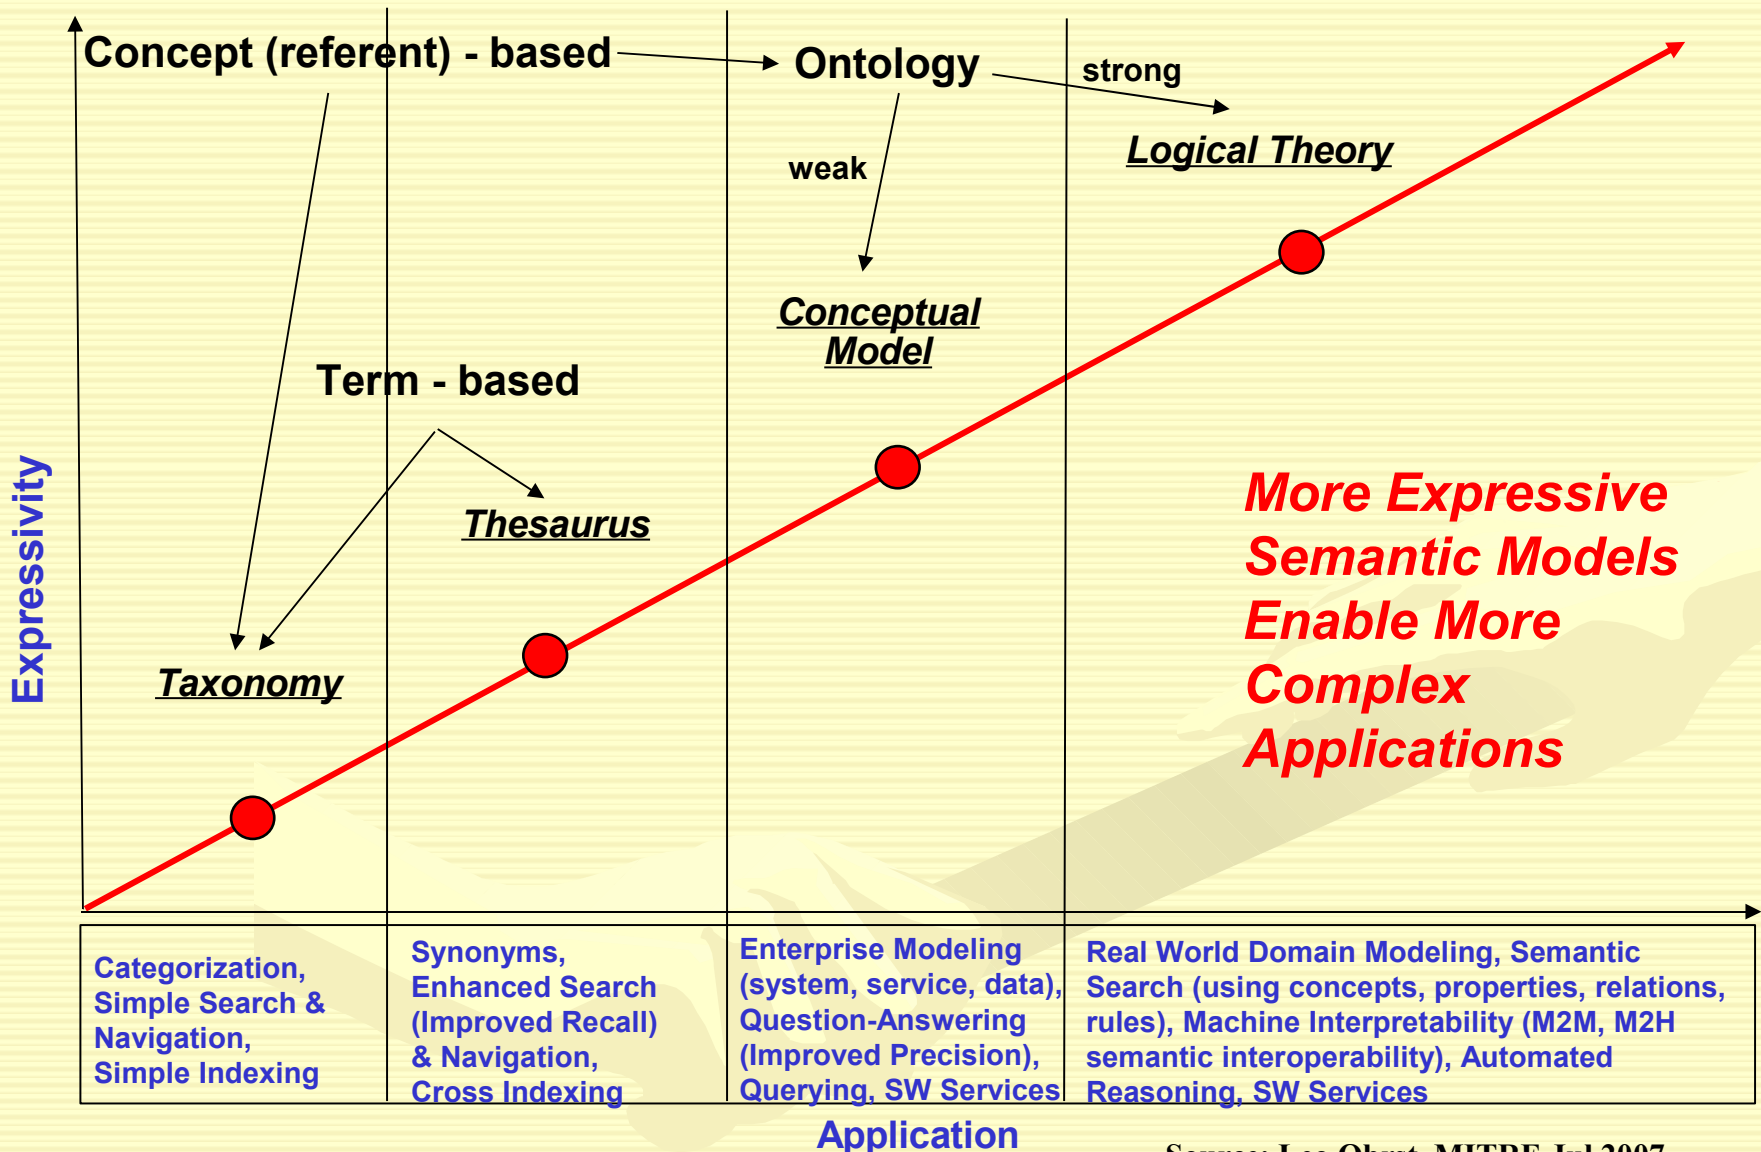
Concept (referent) - based

Ontology

strong

Logical Theory

weak

Conceptual Model

Term - based

Thesaurus

Taxonomy

Expressivity

More Expressive Semantic Models Enable More Complex Applications

| Categorization, Simple Search & Navigation, Simple Indexing | Synonyms, Enhanced Search (Improved Recall) & Navigation, Cross Indexing | Enterprise Modeling (system, service, data), Question-Answering (Improved Precision), Querying, SW Services | Real World Domain Modeling, Semantic Search (using concepts, properties, relations, rules), Machine Interpretability (M2M, M2H semantic interoperability), Automated Reasoning, SW Services |
|---|---|---|---|

Application

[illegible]